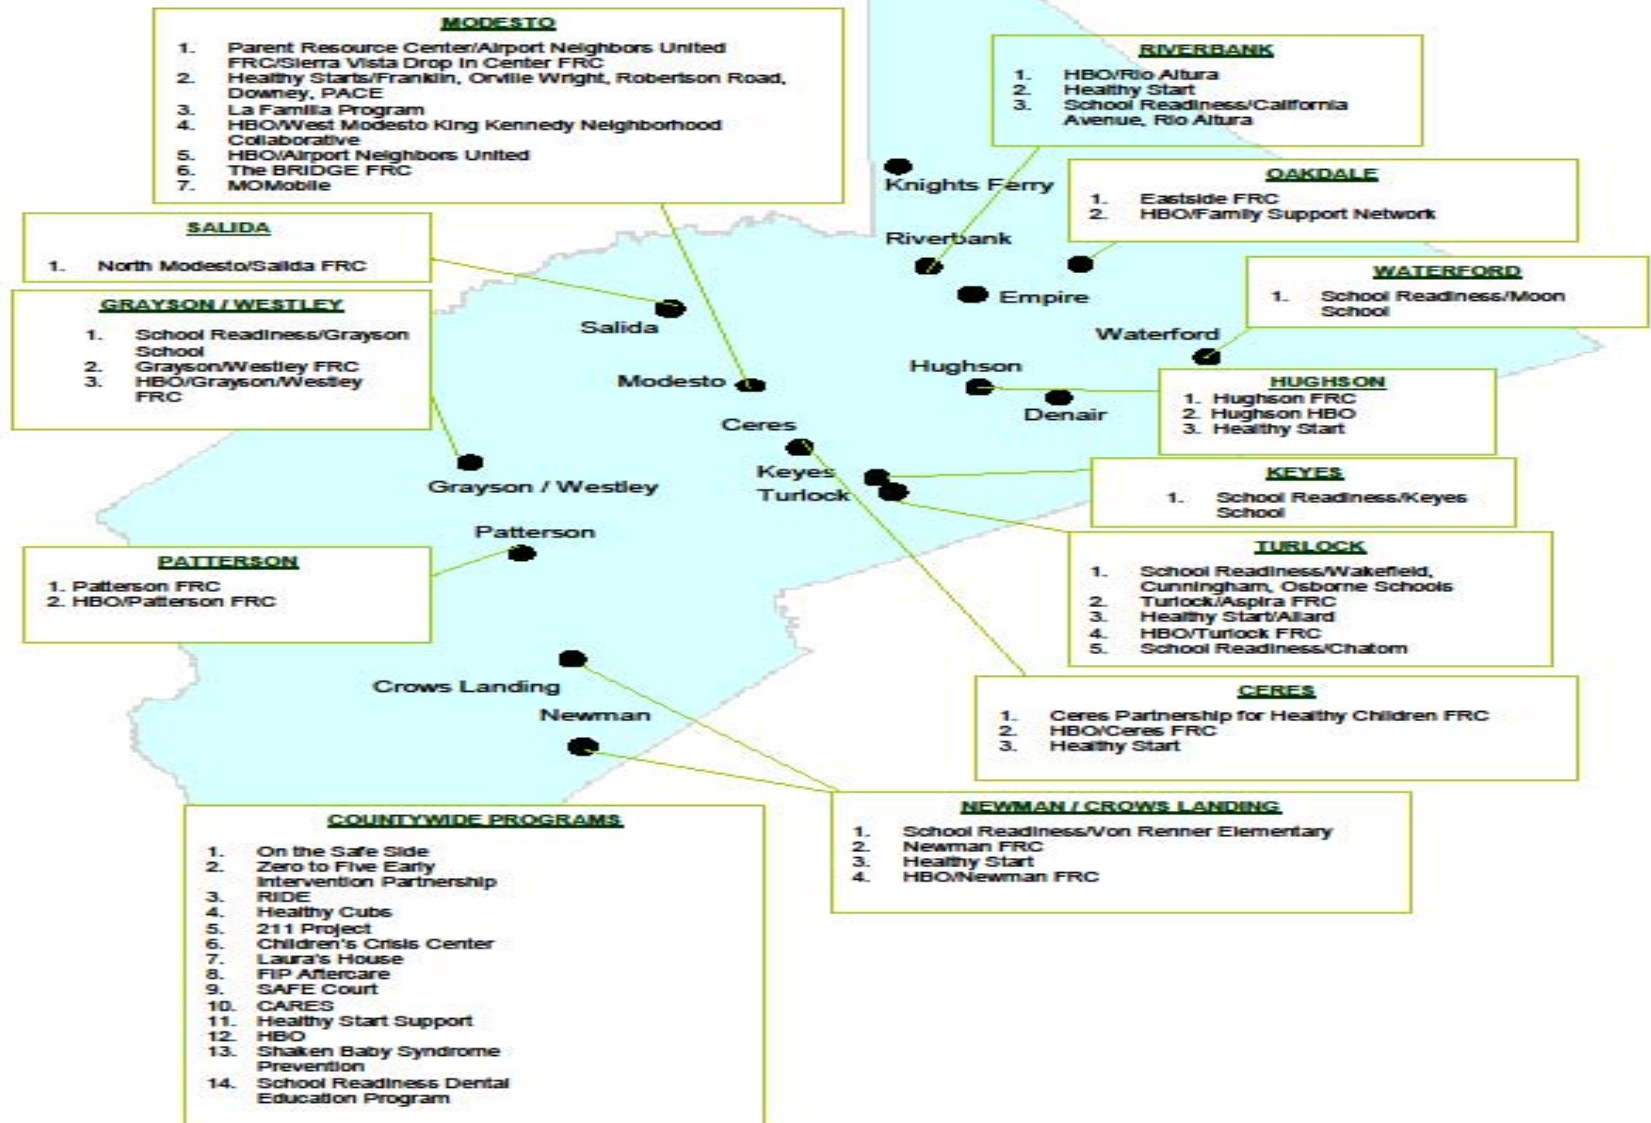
MODESTO

1. Parent Resource Center/Airport Neighbors United FRC/Sierra Vista Drop In Center FRC
2. Healthy Starts/Franklin, Orville Wright, Robertson Road, Downey, PACE
3. La Familia Program
4. HBO/West Modesto King Kennedy Neighborhood Collaborative
5. HBO/Airport Neighbors United
6. The BRIDGE FRC
7. MOMobile

RIVERBANK

1. HBO/Rio Altura
2. Healthy Start
3. School Readiness/California Avenue, Rio Altura

OAKDALE

1. Eastside FRC
2. HBO/Family Support Network

SALIDA

1. North Modesto/Salida FRC

GRAYSON / WESTLEY

1. School Readiness/Grayson School
2. Grayson/Westley FRC
3. HBO/Grayson/Westley FRC

WATERFORD

1. School Readiness/Moon School

Knights Ferry

Riverbank

Empire

Salida

Waterford

Hughson

Modesto

Denair

Ceres

Keyes

Turlock

Grayson / Westley

Patterson

HUGHSON

1. Hughson FRC
2. Hughson HBO
3. Healthy Start

KEYES

1. School Readiness/Keyes School

PATTERSON

1. Patterson FRC
2. HBO/Patterson FRC

TURLOCK

1. School Readiness/Wakefield, Cunningham, Osborne Schools
2. Turlock/Aspira FRC
3. Healthy Start/Allard
4. HBO/Turlock FRC
5. School Readiness/Chatom

Crows Landing

Newman

CERES

1. Ceres Partnership for Healthy Children FRC
2. HBO/Ceres FRC
3. Healthy Start

NEWMAN / CROWS LANDING

1. School Readiness/Von Renner Elementary
2. Newman FRC
3. Healthy Start
4. HBO/Newman FRC

COUNTYWIDE PROGRAMS

1. On the Safe Side
2. Zero to Five Early Intervention Partnership
3. RIDE
4. Healthy Cubs
5. 211 Project
6. Children's Crisis Center
7. Laura's House
8. FIP Aftercare
9. SAFE Court
10. CARES
11. Healthy Start Support
12. HBO
13. Shaken Baby Syndrome Prevention
14. School Readiness Dental Education Program